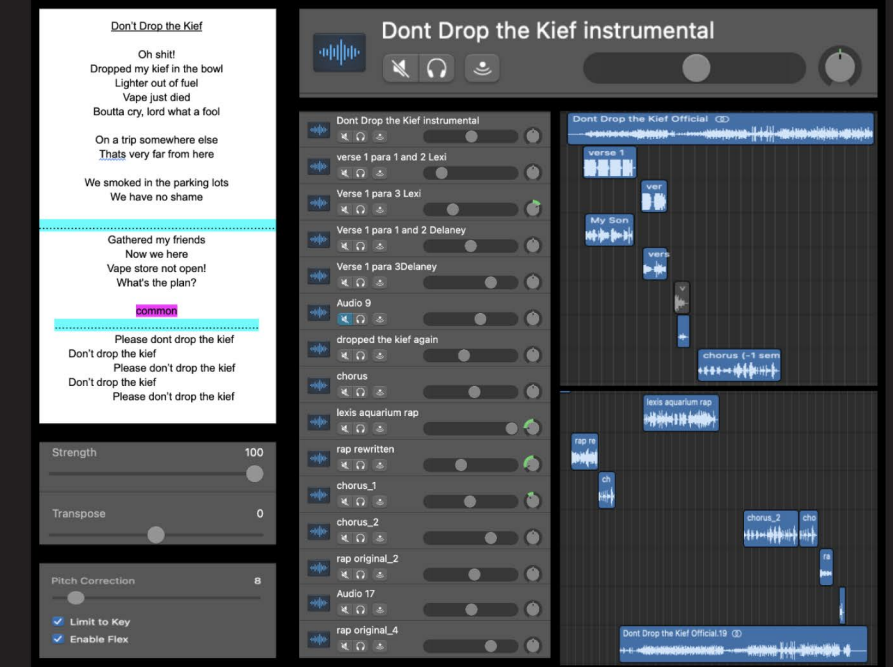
Don't Drop the Kief

Oh shit!
Dropped my kief in the bowl
Lighter out of fuel
Vape just died
Boutta cry, lord what a fool

On a trip somewhere else
Thats very far from here

We smoked in the parking lots
We have no shame

Gathered my friends
Now we here
Vape store not open!
What's the plan?

common

Please dont drop the kief
Don't drop the kief
Please don't drop the kief
Don't drop the kief
Please don't drop the kief

Strength 100

Transpose 0

Pitch Correction 8

Limit to Key
Enable Flex

Dont Drop the Kief instrumental

Dont Drop the Kief instrumental
verse 1 para 1 and 2 Lexi
Verse 1 para 3 Lexi
Verse 1 para 1 and 2 Delaney
Verse 1 para 3Delaney
Audio 9
dropped the kief again
chorus
lexis aquarium rap
rap rewritten
chorus_1
chorus_2
rap original_2
Audio 17
rap original_4

Dont Drop the Kief Official
verse 1
ver
My Son
vers
chorus (-1 sem
lexis aquarium rap
rap re
ch
chorus_2
cho
ra
Dont Drop the Kief Official.19